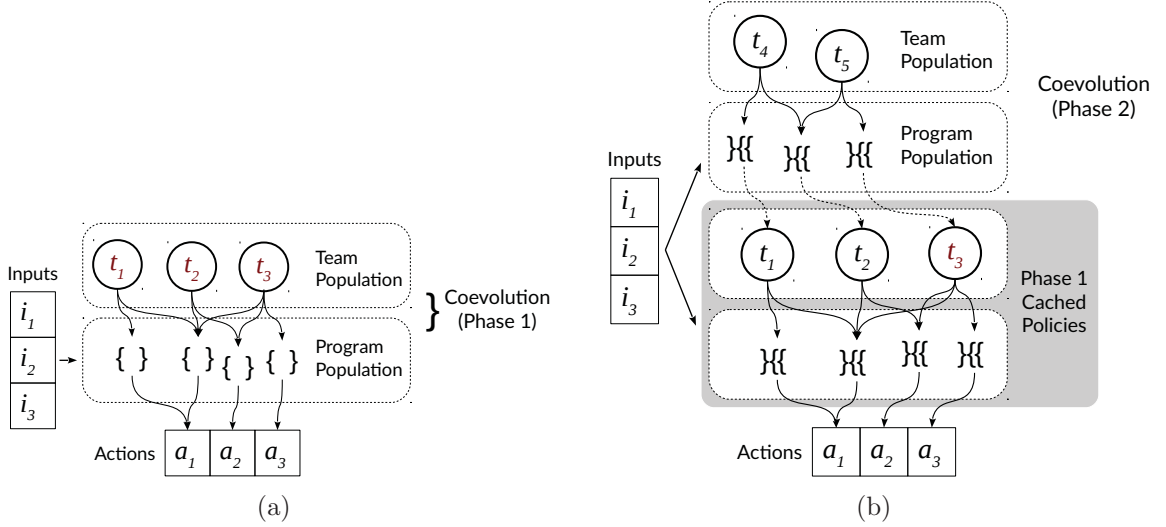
Inputs

$i_1$

$i_2$

$i_3$

$t_1$ $t_2$ $t_3$

Team Population

Coevolution (Phase 1)

{ } { } { } { }

Program Population

Actions $a_1$ $a_2$ $a_3$

(a)

$t_4$ $t_5$

Team Population

Coevolution (Phase 2)

}{{ }{{ }{{

Program Population

Inputs

$i_1$

$i_2$

$i_3$

$t_1$ $t_2$ $t_3$

Phase 1 Cached Policies

}{{ }{{ }{{ }{{

Actions $a_1$ $a_2$ $a_3$

(b)